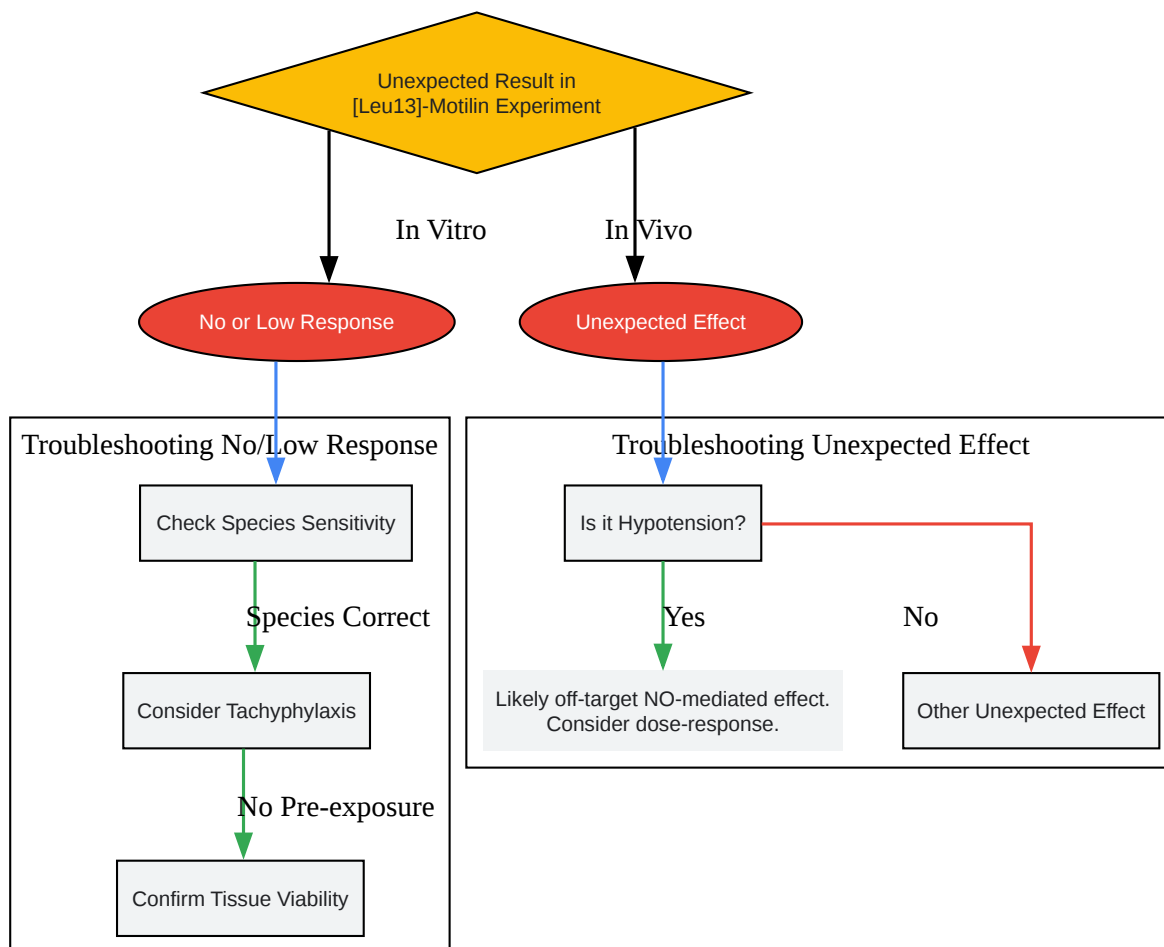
Unexpected Result in [Leu13]-Motilin Experiment

In Vitro

In Vivo

No or Low Response

Unexpected Effect

Troubleshooting No/Low Response

Check Species Sensitivity

Species Correct

Consider Tachyphylaxis

No Pre-exposure

Confirm Tissue Viability

Troubleshooting Unexpected Effect

Is it Hypotension?

Yes

No

Likely off-target NO-mediated effect. Consider dose-response.

Other Unexpected Effect